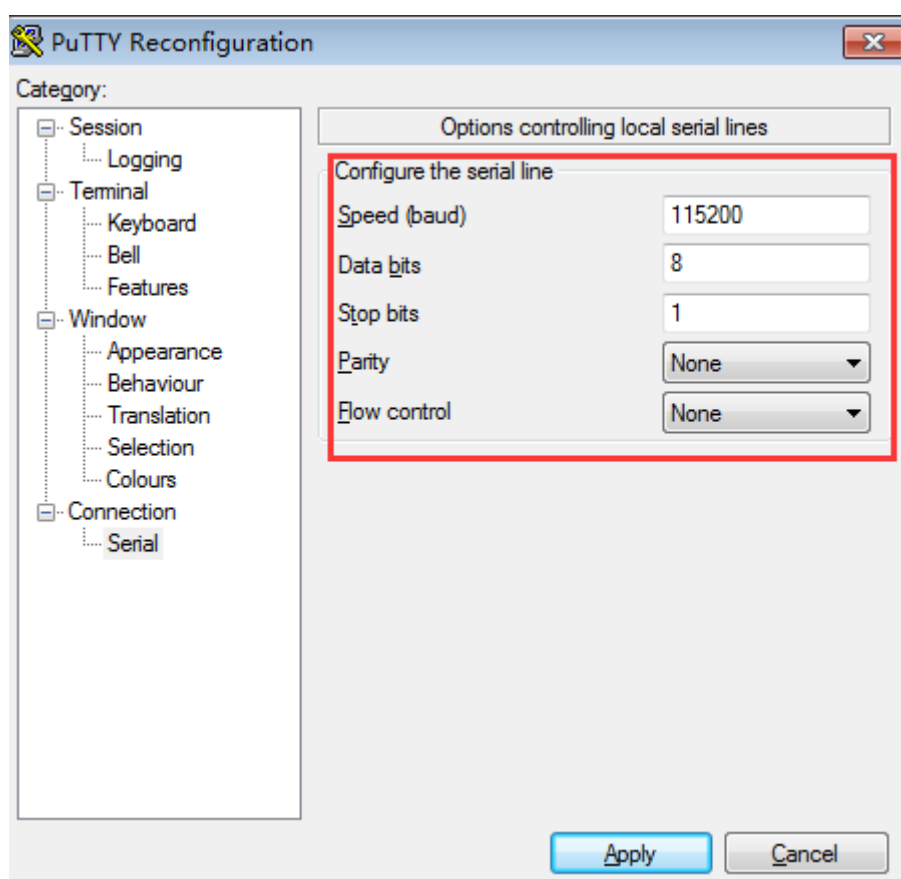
PuTTY Reconfiguration

Category:

Session
Logging
Terminal
Keyboard
Bell
Features
Window
Appearance
Behaviour
Translation
Selection
Colours
Connection
Serial

Options controlling local serial lines

Configure the serial line

Speed (baud) 115200
Data bits 8
Stop bits 1
Parity None
Flow control None

Apply
Cancel